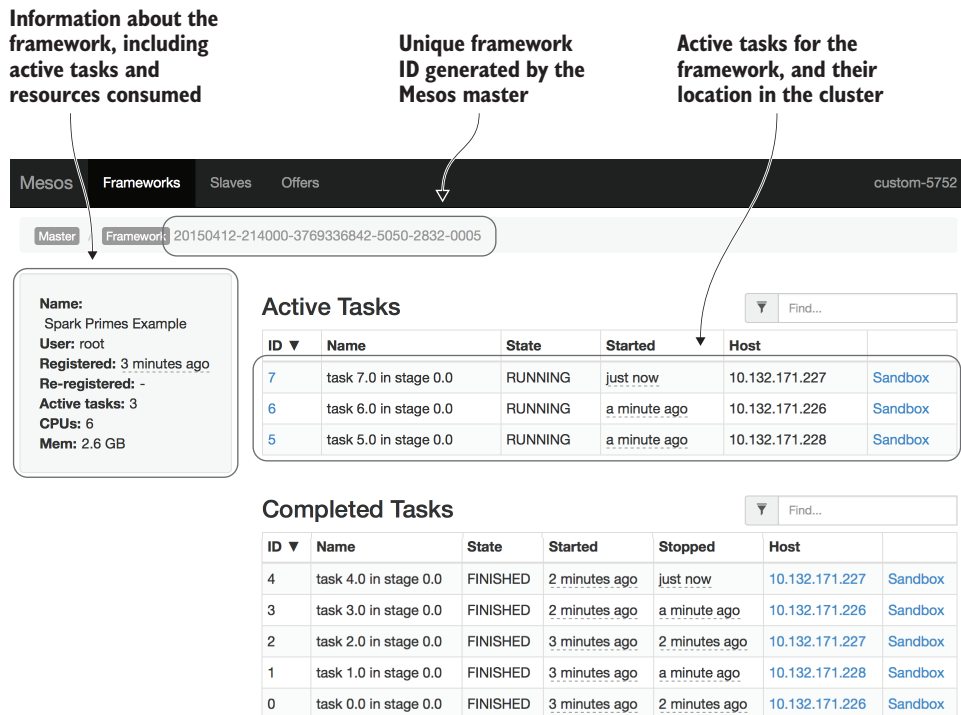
Information about the framework, including active tasks and resources consumed

Unique framework ID generated by the Mesos master

Active tasks for the framework, and their location in the cluster

Mesos Frameworks Slaves Offers custom-5752

Master Framework 20150412-214000-3769336842-5050-2832-0005

Name:
Spark Primes Example
User: root
Registered: 3 minutes ago
Re-registered: -
Active tasks: 3
CPUs: 6
Mem: 2.6 GB

Active Tasks

Find...

| ID ▼ | Name | State | Started | Host | |
|---|---|---|---|---|---|
| 7 | task 7.0 in stage 0.0 | RUNNING | just now | 10.132.171.227 | Sandbox |
| 6 | task 6.0 in stage 0.0 | RUNNING | a minute ago | 10.132.171.226 | Sandbox |
| 5 | task 5.0 in stage 0.0 | RUNNING | a minute ago | 10.132.171.228 | Sandbox |

Completed Tasks

Find...

| ID ▼ | Name | State | Started | Stopped | Host | |
|---|---|---|---|---|---|---|
| 4 | task 4.0 in stage 0.0 | FINISHED | 2 minutes ago | just now | 10.132.171.227 | Sandbox |
| 3 | task 3.0 in stage 0.0 | FINISHED | 2 minutes ago | a minute ago | 10.132.171.226 | Sandbox |
| 2 | task 2.0 in stage 0.0 | FINISHED | 3 minutes ago | 2 minutes ago | 10.132.171.227 | Sandbox |
| 1 | task 1.0 in stage 0.0 | FINISHED | 3 minutes ago | a minute ago | 10.132.171.228 | Sandbox |
| 0 | task 0.0 in stage 0.0 | FINISHED | 3 minutes ago | 2 minutes ago | 10.132.171.226 | Sandbox |